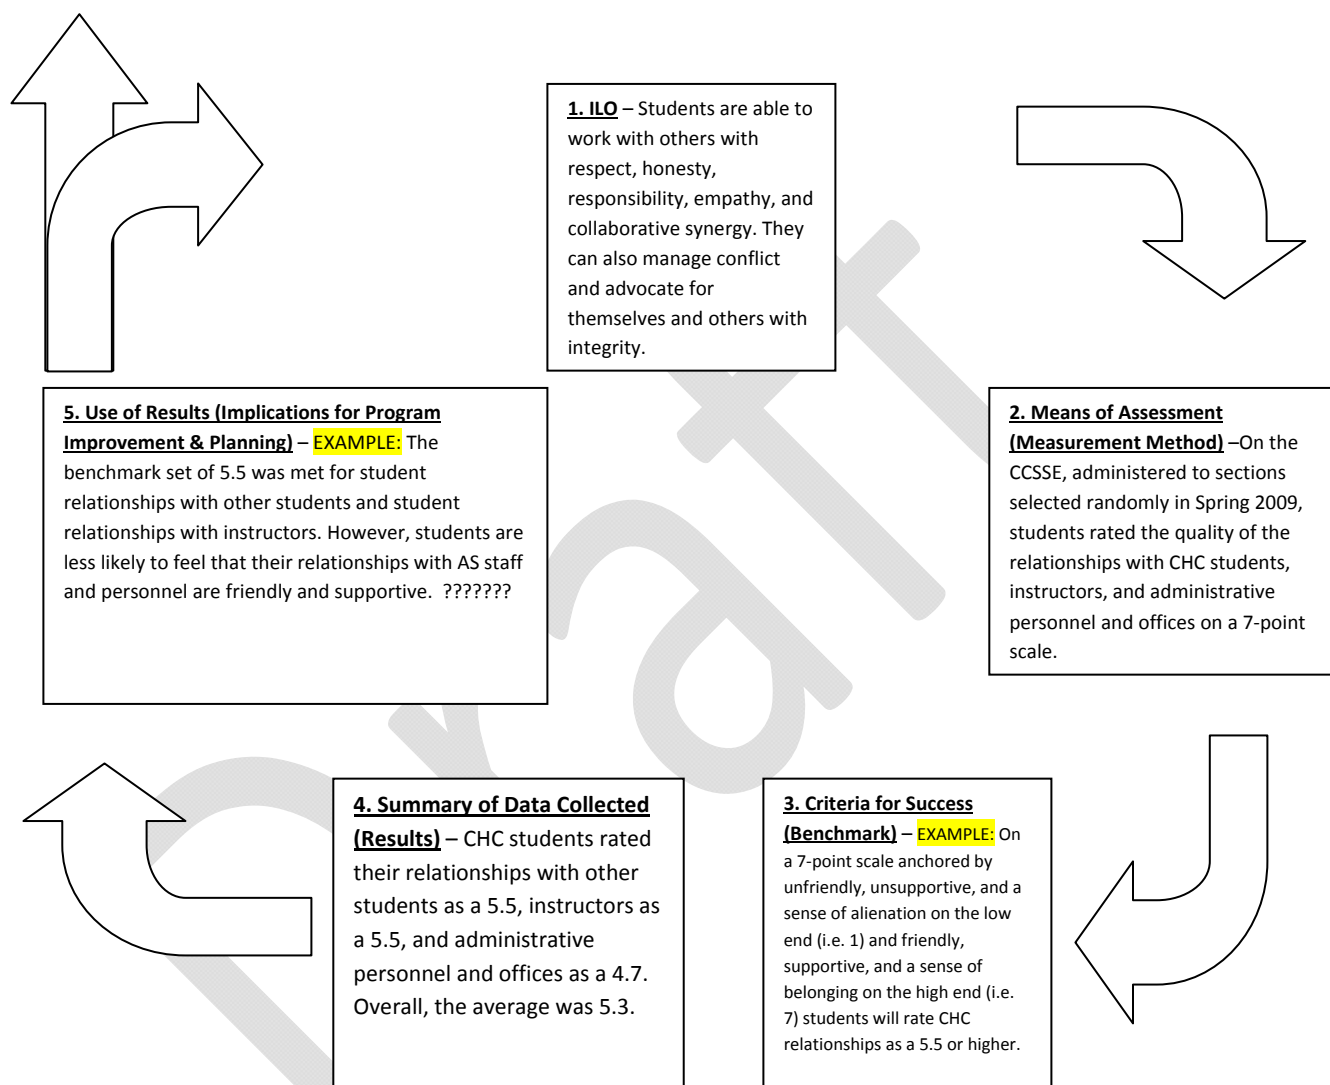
1. ILO – Students are able to work with others with respect, honesty, responsibility, empathy, and collaborative synergy. They can also manage conflict and advocate for themselves and others with integrity.

2. Means of Assessment (Measurement Method) –On the CCSSE, administered to sections selected randomly in Spring 2009, students rated the quality of the relationships with CHC students, instructors, and administrative personnel and offices on a 7-point scale.

3. Criteria for Success (Benchmark) – EXAMPLE: On a 7-point scale anchored by unfriendly, unsupportive, and a sense of alienation on the low end (i.e. 1) and friendly, supportive, and a sense of belonging on the high end (i.e. 7) students will rate CHC relationships as a 5.5 or higher.

4. Summary of Data Collected (Results) – CHC students rated their relationships with other students as a 5.5, instructors as a 5.5, and administrative personnel and offices as a 4.7. Overall, the average was 5.3.

5. Use of Results (Implications for Program Improvement & Planning) – EXAMPLE: The benchmark set of 5.5 was met for student relationships with other students and student relationships with instructors. However, students are less likely to feel that their relationships with AS staff and personnel are friendly and supportive. ???????

Draft